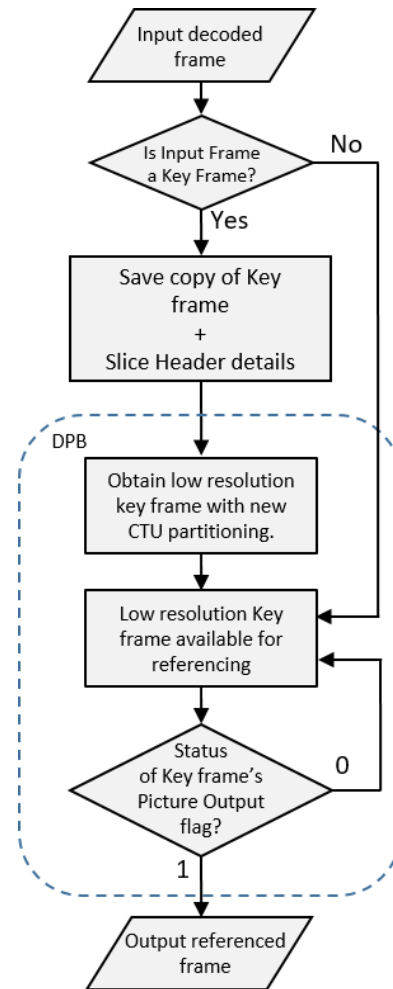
Input decoded frame

Is Input Frame a Key Frame?

No

Yes

Save copy of Key frame
+
Slice Header details

DPB

Obtain low resolution key frame with new CTU partitioning.

Low resolution Key frame available for referencing

Status of Key frame's Picture Output flag?

0

1

Output referenced frame